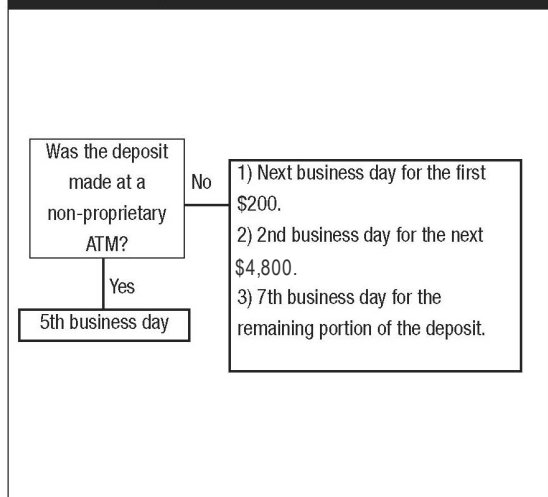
Was the deposit made at a non-proprietary ATM?

No

1) Next business day for the first $200.
2) 2nd business day for the next $4,800.
3) 7th business day for the remaining portion of the deposit.

Yes

5th business day